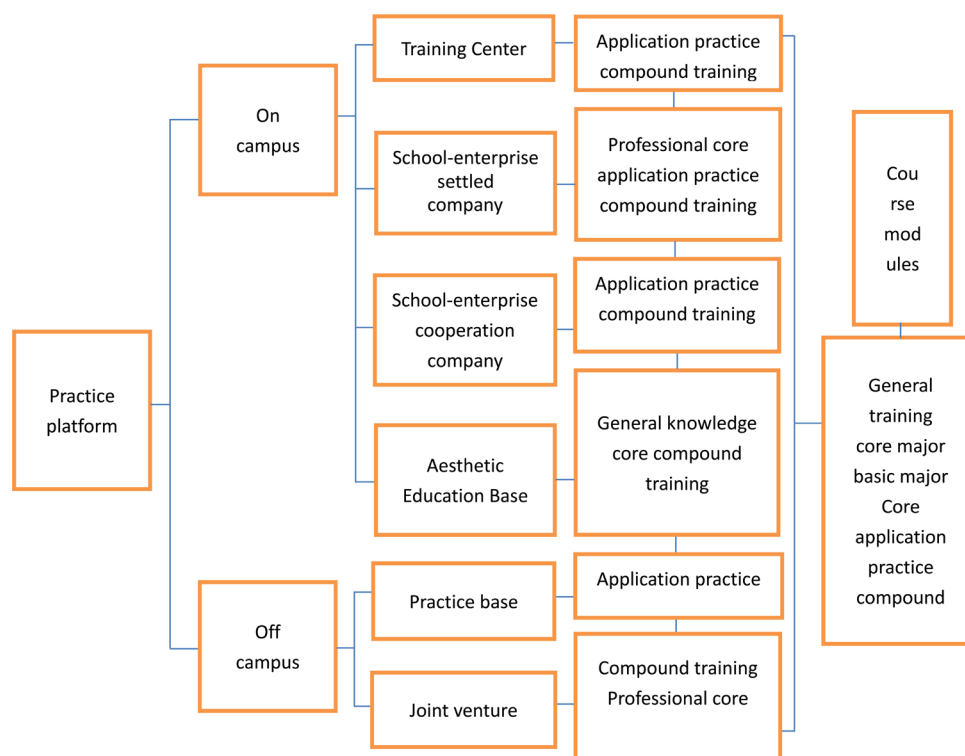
Practice platform

On campus

Training Center

Application practice compound training

School-enterprise settled company

Professional core application practice compound training

School-enterprise cooperation company

Application practice compound training

Aesthetic Education Base

General knowledge core compound training

Off campus

Practice base

Application practice

Joint venture

Compound training Professional core

Cou rse mod ules

General training core major basic major Core application practice compound